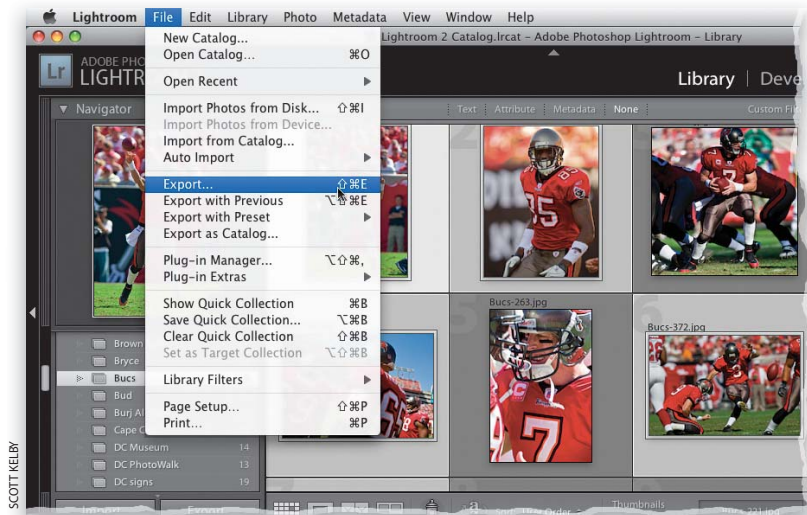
Lightroom File Edit Library Photo Metadata View Window Help

Lightroom 2 Catalog.lrcat - Adobe Photoshop Lightroom - Library

ADOBE PHO
LIGHTR

Library | Deve

Navigator

New Catalog...
Open Catalog... ⌘O
Open Recent
Import Photos from Disk... ⇧⌘I
Import Photos from Device...
Import from Catalog...
Auto Import
Export... ⇧⌘E
Export with Previous ⌥⇧⌘E
Export with Preset
Export as Catalog...
Plug-in Manager... ⌥⇧⌘,
Plug-in Extras
Show Quick Collection ⌘B
Save Quick Collection... ⌥⌘B
Clear Quick Collection ⇧⌘B
Set as Target Collection ⌥⇧⌘B
Library Filters
Page Setup... ⇧⌘P
Print... ⌘P

Text Attribute Metadata None Custom Fi

Bucs-263.jpg
Bucs-372.jpg

Brown
Bryce
Bucs
Bud
Burj Al
Cape C
DC Museum 14
DC PhotoWalk 13
DC signs 19

Import Export

Thumbnails

SCOTT KELBY